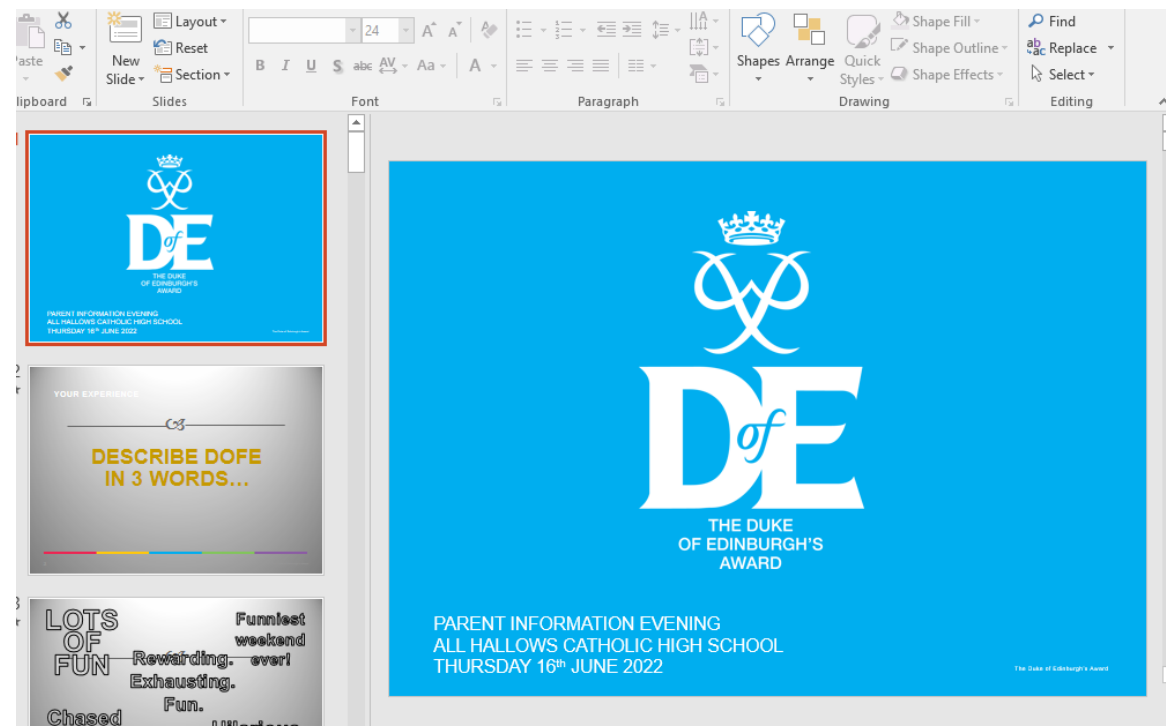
Paste
Clipboard
New Slide
Layout
Reset
Section
Slides
24
B I U S abc AV Aa A
Font
Paragraph
Shapes Arrange Quick Styles
Shape Fill
Shape Outline
Shape Effects
Drawing
Find
Replace
Select
Editing

DofE
THE DUKE OF EDINBURGH'S AWARD
PARENT INFORMATION EVENING
ALL HALLOWS CATHOLIC HIGH SCHOOL
THURSDAY 16th JUNE 2022

YOUR EXPERIENCE
DESCRIBE DOFE IN 3 WORDS…

LOTS OF FUN
Funniest weekend ever!
Rewarding.
Exhausting.
Fun.
Chased

DofE
THE DUKE OF EDINBURGH'S AWARD
PARENT INFORMATION EVENING
ALL HALLOWS CATHOLIC HIGH SCHOOL
THURSDAY 16th JUNE 2022
The Duke of Edinburgh's Award